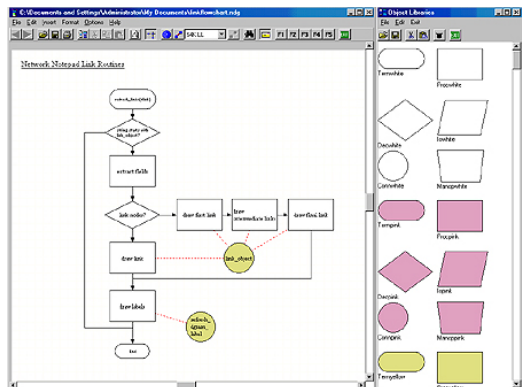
C:\Documents and Settings\Administrator\My Documents\linkflowchart.ndg

File Edit Insert Format Options Help

$4X.LL

F1 F2 F3 F4 F5

Network Notepad Link Routines

network_link(obj)

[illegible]

extract fields

link nodes?

draw first link

draw intermediate links

draw final link

draw link

link_object

draw labels

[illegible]

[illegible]

Object Libraries

File Edit Exit

Termwhite

Procwhite

Decwhite

Iowhite

Connwhite

Manopwhite

Termpink

Procpink

Decpink

Iopink

Connpink

Manoppink

Termyellow